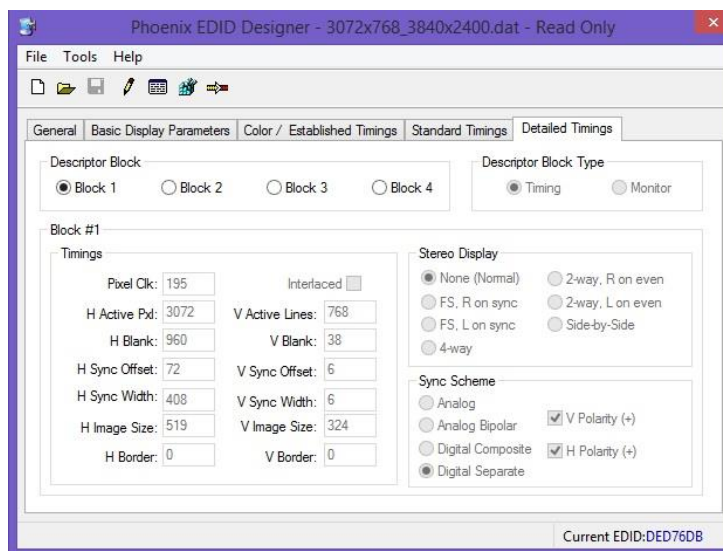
Phoenix EDID Designer - 3072x768_3840x2400.dat - Read Only

File Tools Help

General | Basic Display Parameters | Color / Established Timings | Standard Timings | Detailed Timings

Descriptor Block
Block 1 Block 2 Block 3 Block 4

Descriptor Block Type
Timing Monitor

Block #1

Timings
Pixel Clk: 195
Interlaced
H Active Pxl: 3072
V Active Lines: 768
H Blank: 960
V Blank: 38
H Sync Offset: 72
V Sync Offset: 6
H Sync Width: 408
V Sync Width: 6
H Image Size: 519
V Image Size: 324
H Border: 0
V Border: 0

Stereo Display
None (Normal)
2-way, R on even
FS, R on sync
2-way, L on even
FS, L on sync
Side-by-Side
4-way

Sync Scheme
Analog
Analog Bipolar
V Polarity (+)
Digital Composite
H Polarity (+)
Digital Separate

Current EDID:DED76DB